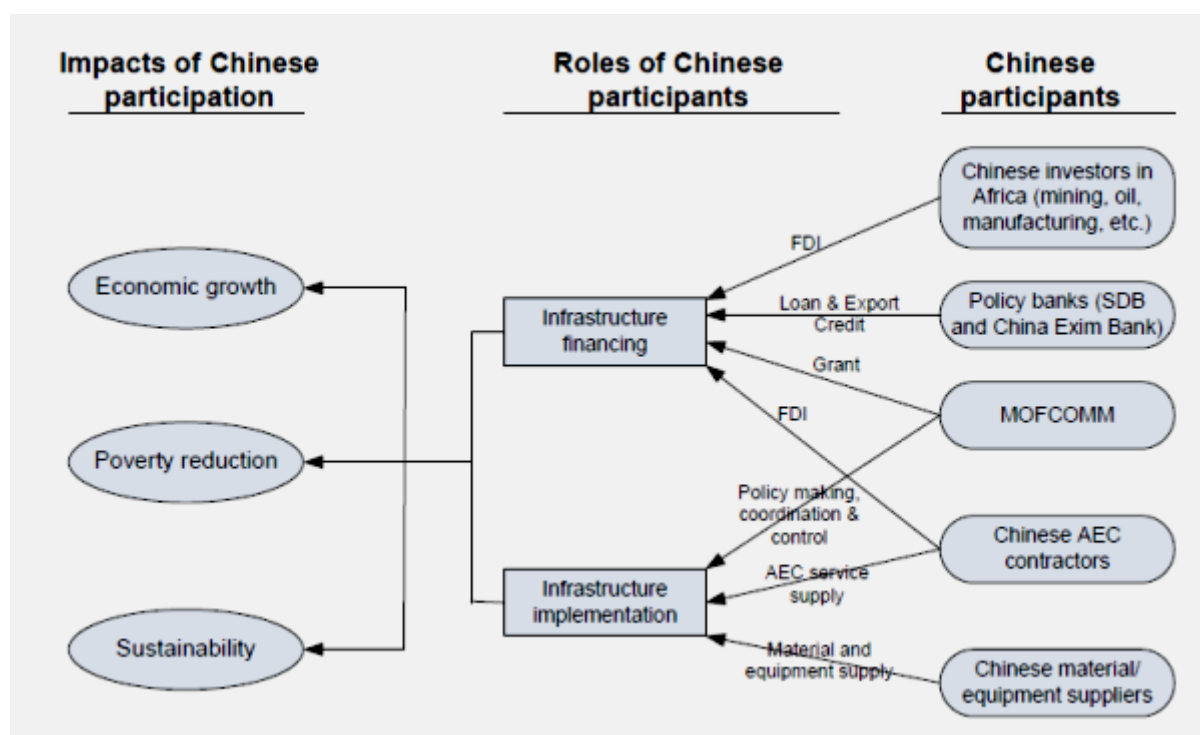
Impacts of Chinese participation

Roles of Chinese participants

Chinese participants

Economic growth

Poverty reduction

Sustainability

Infrastructure financing

Infrastructure implementation

Chinese investors in Africa (mining, oil, manufacturing, etc.)

Policy banks (SDB and China Exim Bank)

MOFCOMM

Chinese AEC contractors

Chinese material/ equipment suppliers

FDI

Loan & Export Credit

Grant

FDI

Policy making, coordination & control

AEC service supply

Material and equipment supply